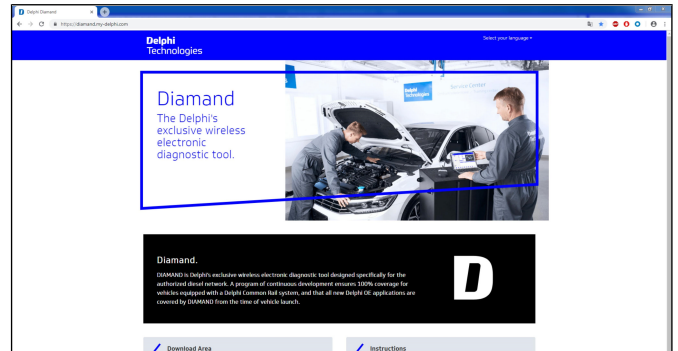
Delphi Diamand

https://diamand.my-delphi.com

Delphi
Technologies

Select your language ▾

Diamand
The Delphi's exclusive wireless electronic diagnostic tool.

Delphi Technologies

Service Center

Diamand.

DIAMAND is Delphi's exclusive wireless electronic diagnostic tool designed specifically for the authorized diesel network. A program of continuous development ensures 100% coverage for vehicles equipped with a Delphi Common Rail system, and that all new Delphi OE applications are covered by DIAMAND from the time of vehicle launch.

D

Download Area

Instructions